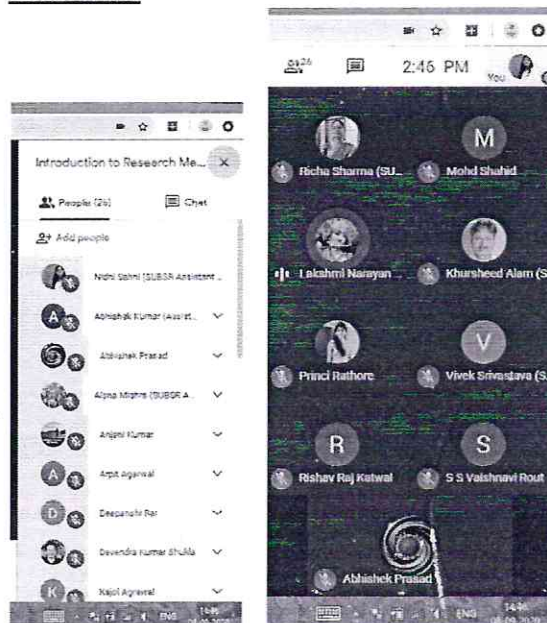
Introduction to Research Me...

People (26)

Chat

Add people

Nidhi Sahni (SUBSR Assistant ...

Abhishek Kumar (Assist...

Abhishek Prasad

Alpna Mishra (SUBSR A...

Anjani Kumar

Arpit Agarwal

Deepanshi Rai

Devendra Kumar Shukla

Kajol Agrawal

ENG

26

2:46 PM

You

Richa Sharma (SU...

M

Mohd Shahid

Lakshmi Narayan ...

Khursheed Alam (S

Princi Rathore

V

Vivek Srivastava (S...

R

Rishav Raj Katwal

S

S S Vaishnavi Rout

Abhishek Prasad

ENG